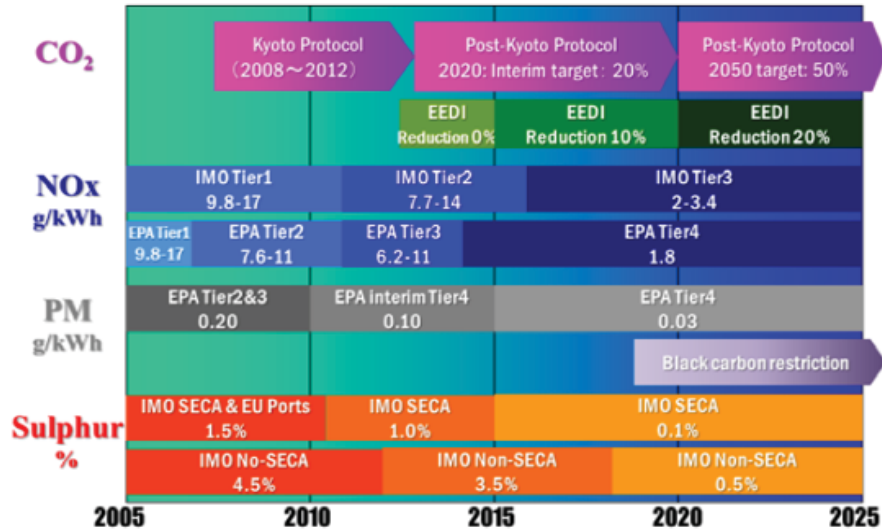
$CO_2$

Kyoto Protocol (2008～2012)

Post-Kyoto Protocol 2020: Interim target: 20%

Post-Kyoto Protocol 2050 target: 50%

EEDI Reduction 0%

EEDI Reduction 10%

EEDI Reduction 20%

NOx g/kWh

IMO Tier1 9.8-17

IMO Tier2 7.7-14

IMO Tier3 2-3.4

EPA Tier1 9.8-17

EPA Tier2 7.6-11

EPA Tier3 6.2-11

EPA Tier4 1.8

PM g/kWh

EPA Tier2&3 0.20

EPA interim Tier4 0.10

EPA Tier4 0.03

Black carbon restriction

Sulphur %

IMO SECA & EU Ports 1.5%

IMO SECA 1.0%

IMO SECA 0.1%

IMO No-SECA 4.5%

IMO Non-SECA 3.5%

IMO Non-SECA 0.5%

2005 2010 2015 2020 2025